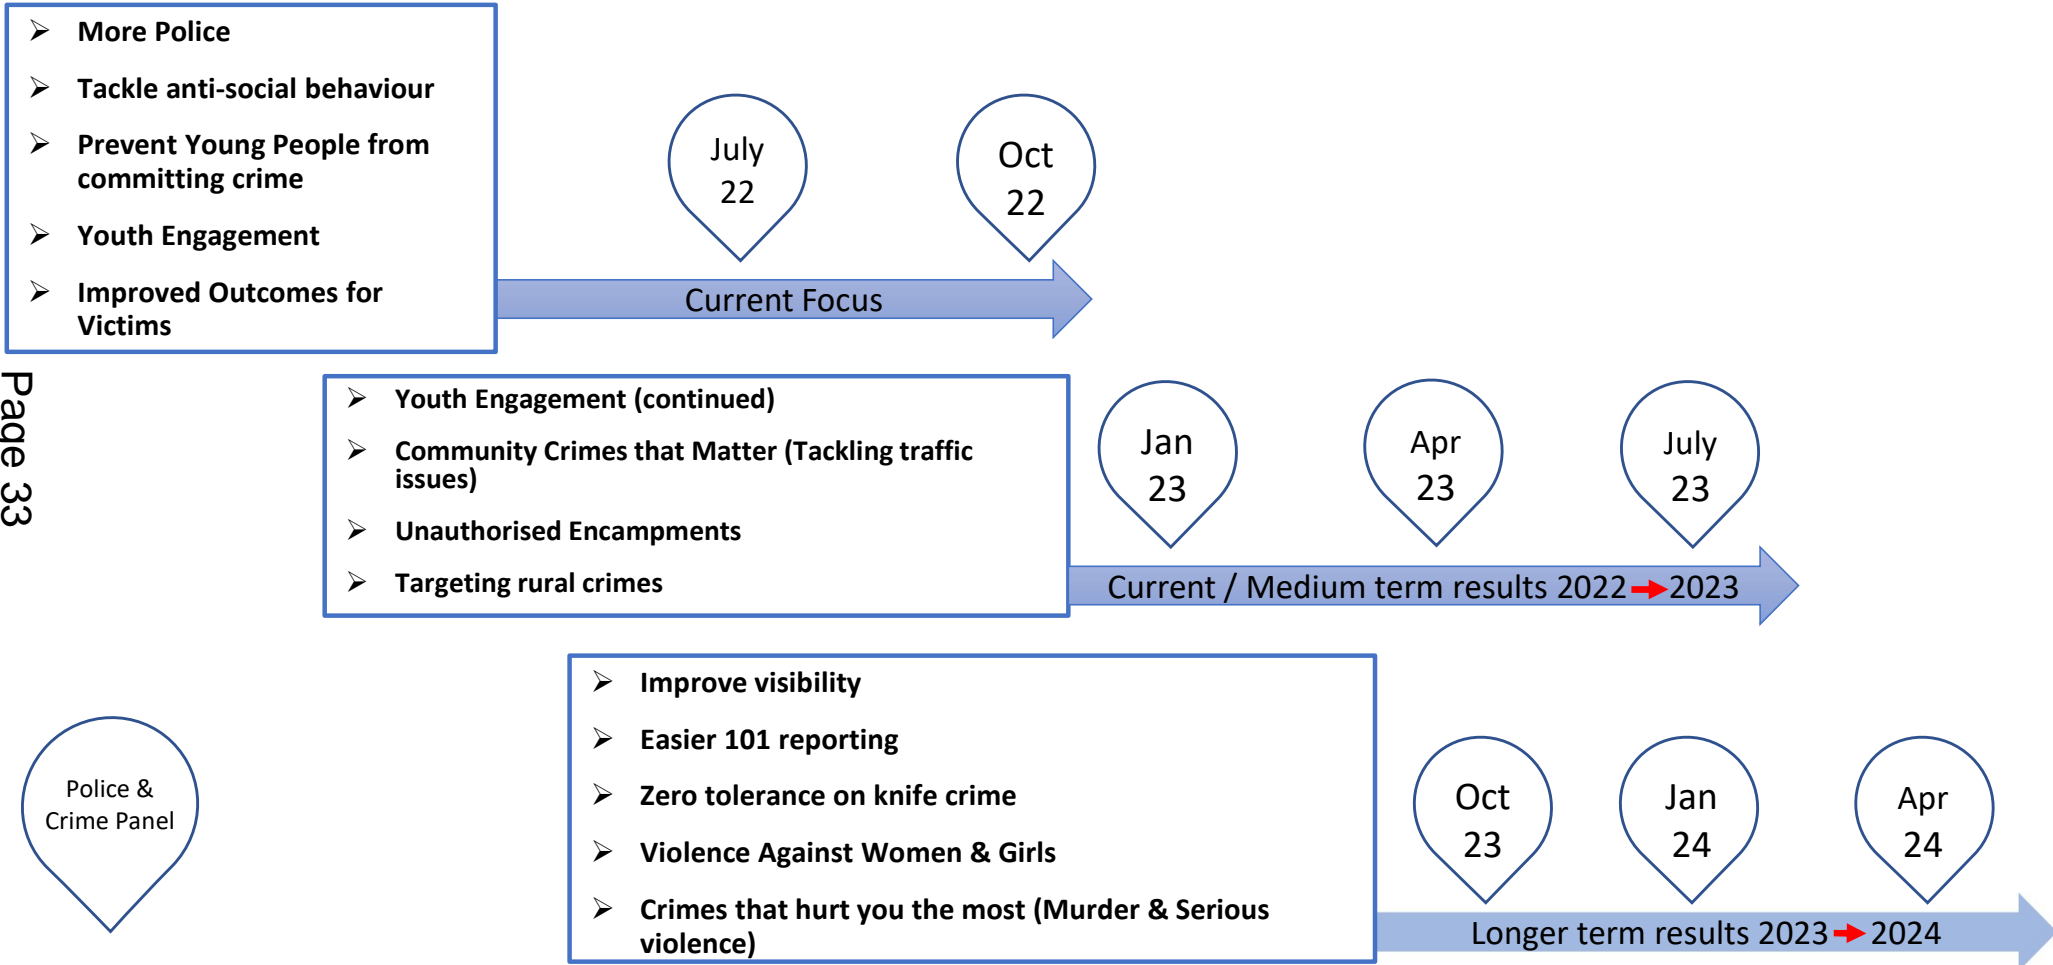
➢ More Police

➢ Tackle anti-social behaviour

➢ Prevent Young People from committing crime

➢ Youth Engagement

➢ Improved Outcomes for Victims

July 22

Oct 22

Current Focus

Page 33

➢ Youth Engagement (continued)

➢ Community Crimes that Matter (Tackling traffic issues)

➢ Unauthorised Encampments

➢ Targeting rural crimes

Jan 23

Apr 23

July 23

Current / Medium term results 2022 → 2023

Police & Crime Panel

➢ Improve visibility

➢ Easier 101 reporting

➢ Zero tolerance on knife crime

➢ Violence Against Women & Girls

➢ Crimes that hurt you the most (Murder & Serious violence)

Oct 23

Jan 24

Apr 24

Longer term results 2023 → 2024